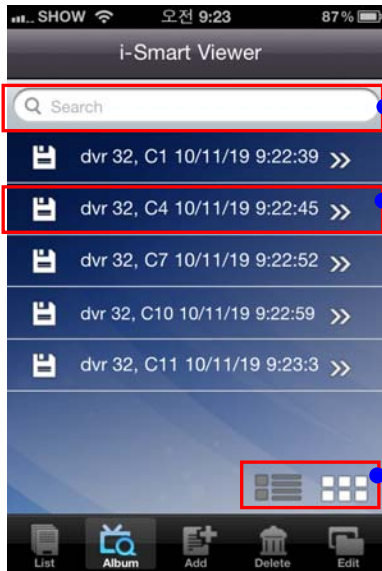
SHOW 오전 9:23 87%

i-Smart Viewer

Search

dvr 32, C1 10/11/19 9:22:39 »

dvr 32, C4 10/11/19 9:22:45 »

dvr 32, C7 10/11/19 9:22:52 »

dvr 32, C10 10/11/19 9:22:59 »

dvr 32, C11 10/11/19 9:23:3 »

List Album Add Delete Edit